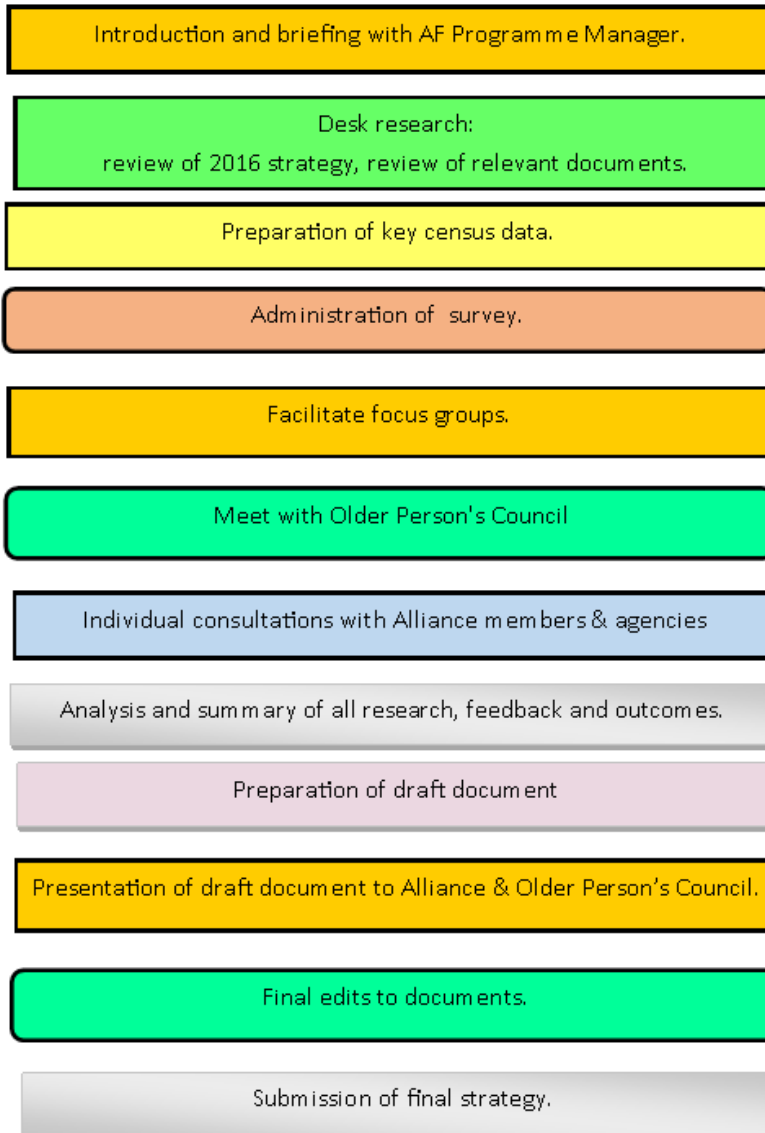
Introduction and briefing with AF Programme Manager.

Desk research:
review of 2016 strategy, review of relevant documents.

Preparation of key census data.

Administration of survey.

Facilitate focus groups.

Meet with Older Person's Council

Individual consultations with Alliance members & agencies

Analysis and summary of all research, feedback and outcomes.

Preparation of draft document

Presentation of draft document to Alliance & Older Person’s Council.

Final edits to documents.

Submission of final strategy.